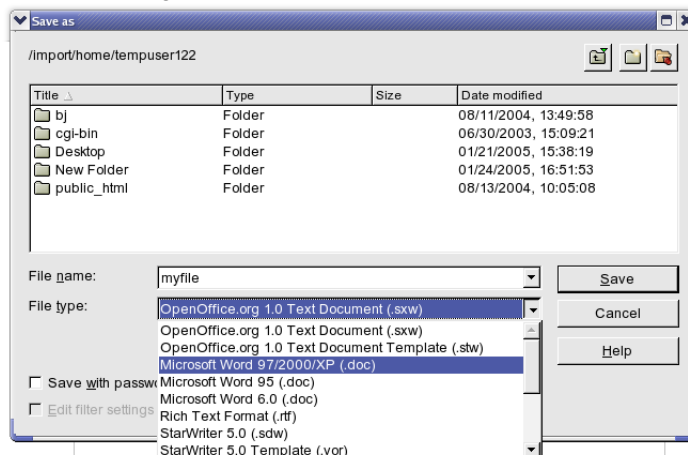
Save as

/import/home/tempuser122

| Title | Type | Size | Date modified |
|---|---|---|---|
| bj | Folder | | 08/11/2004, 13:49:58 |
| cgi-bin | Folder | | 06/30/2003, 15:09:21 |
| Desktop | Folder | | 01/21/2005, 15:38:19 |
| New Folder | Folder | | 01/24/2005, 16:51:53 |
| public_html | Folder | | 08/13/2004, 10:05:08 |

File name: myfile

File type: OpenOffice.org 1.0 Text Document (.sxw)

OpenOffice.org 1.0 Text Document (.sxw)
OpenOffice.org 1.0 Text Document Template (.stw)
Microsoft Word 97/2000/XP (.doc)
Microsoft Word 95 (.doc)
Microsoft Word 6.0 (.doc)
Rich Text Format (.rtf)
StarWriter 5.0 (.sdw)
StarWriter 5.0 Template (.vor)

Save

Cancel

Help

Save with passw

Edit filter settings